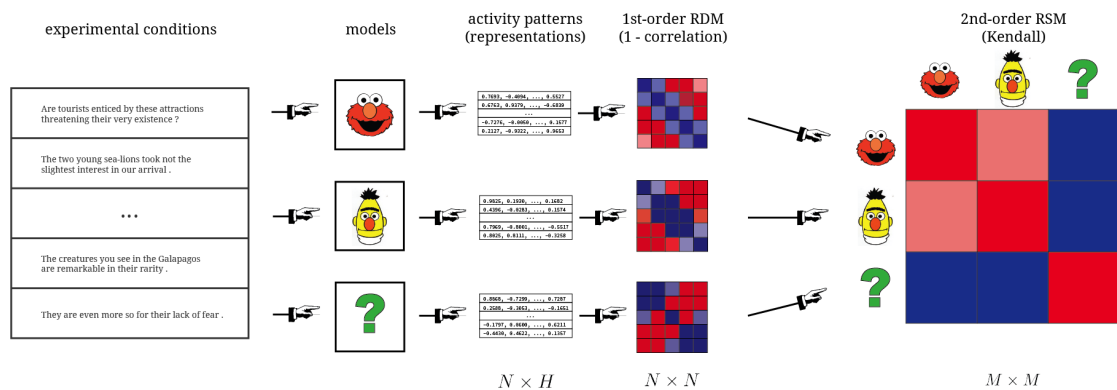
experimental conditions

models

activity patterns (representations)

1st-order RDM (1 - correlation)

2nd-order RSM (Kendall)

Are tourists enticed by these attractions threatening their very existence ?

The two young sea-lions took not the slightest interest in our arrival .

...

The creatures you see in the Galapagos are remarkable in their rarity .

They are even more so for their lack of fear .

?

0.7693, -0.4094, ..., 0.5527
0.6763, 0.9379, ..., -0.6839
...
-0.7376, -0.8060, ..., 0.1577
0.1127, -0.9322, ..., 0.9653

0.9825, 0.1920, ..., 0.1682
0.4396, -0.0283, ..., 0.1574
...
0.7969, -0.8001, ..., -0.5517
0.8025, 0.8111, ..., -0.3258

0.8869, -0.7299, ..., 0.7287
0.2606, -0.3663, ..., -0.1651
...
-0.1797, 0.0600, ..., 0.6211
-0.4430, 0.4623, ..., 0.1367

?

?

$N \times H$

$N \times N$

$M \times M$